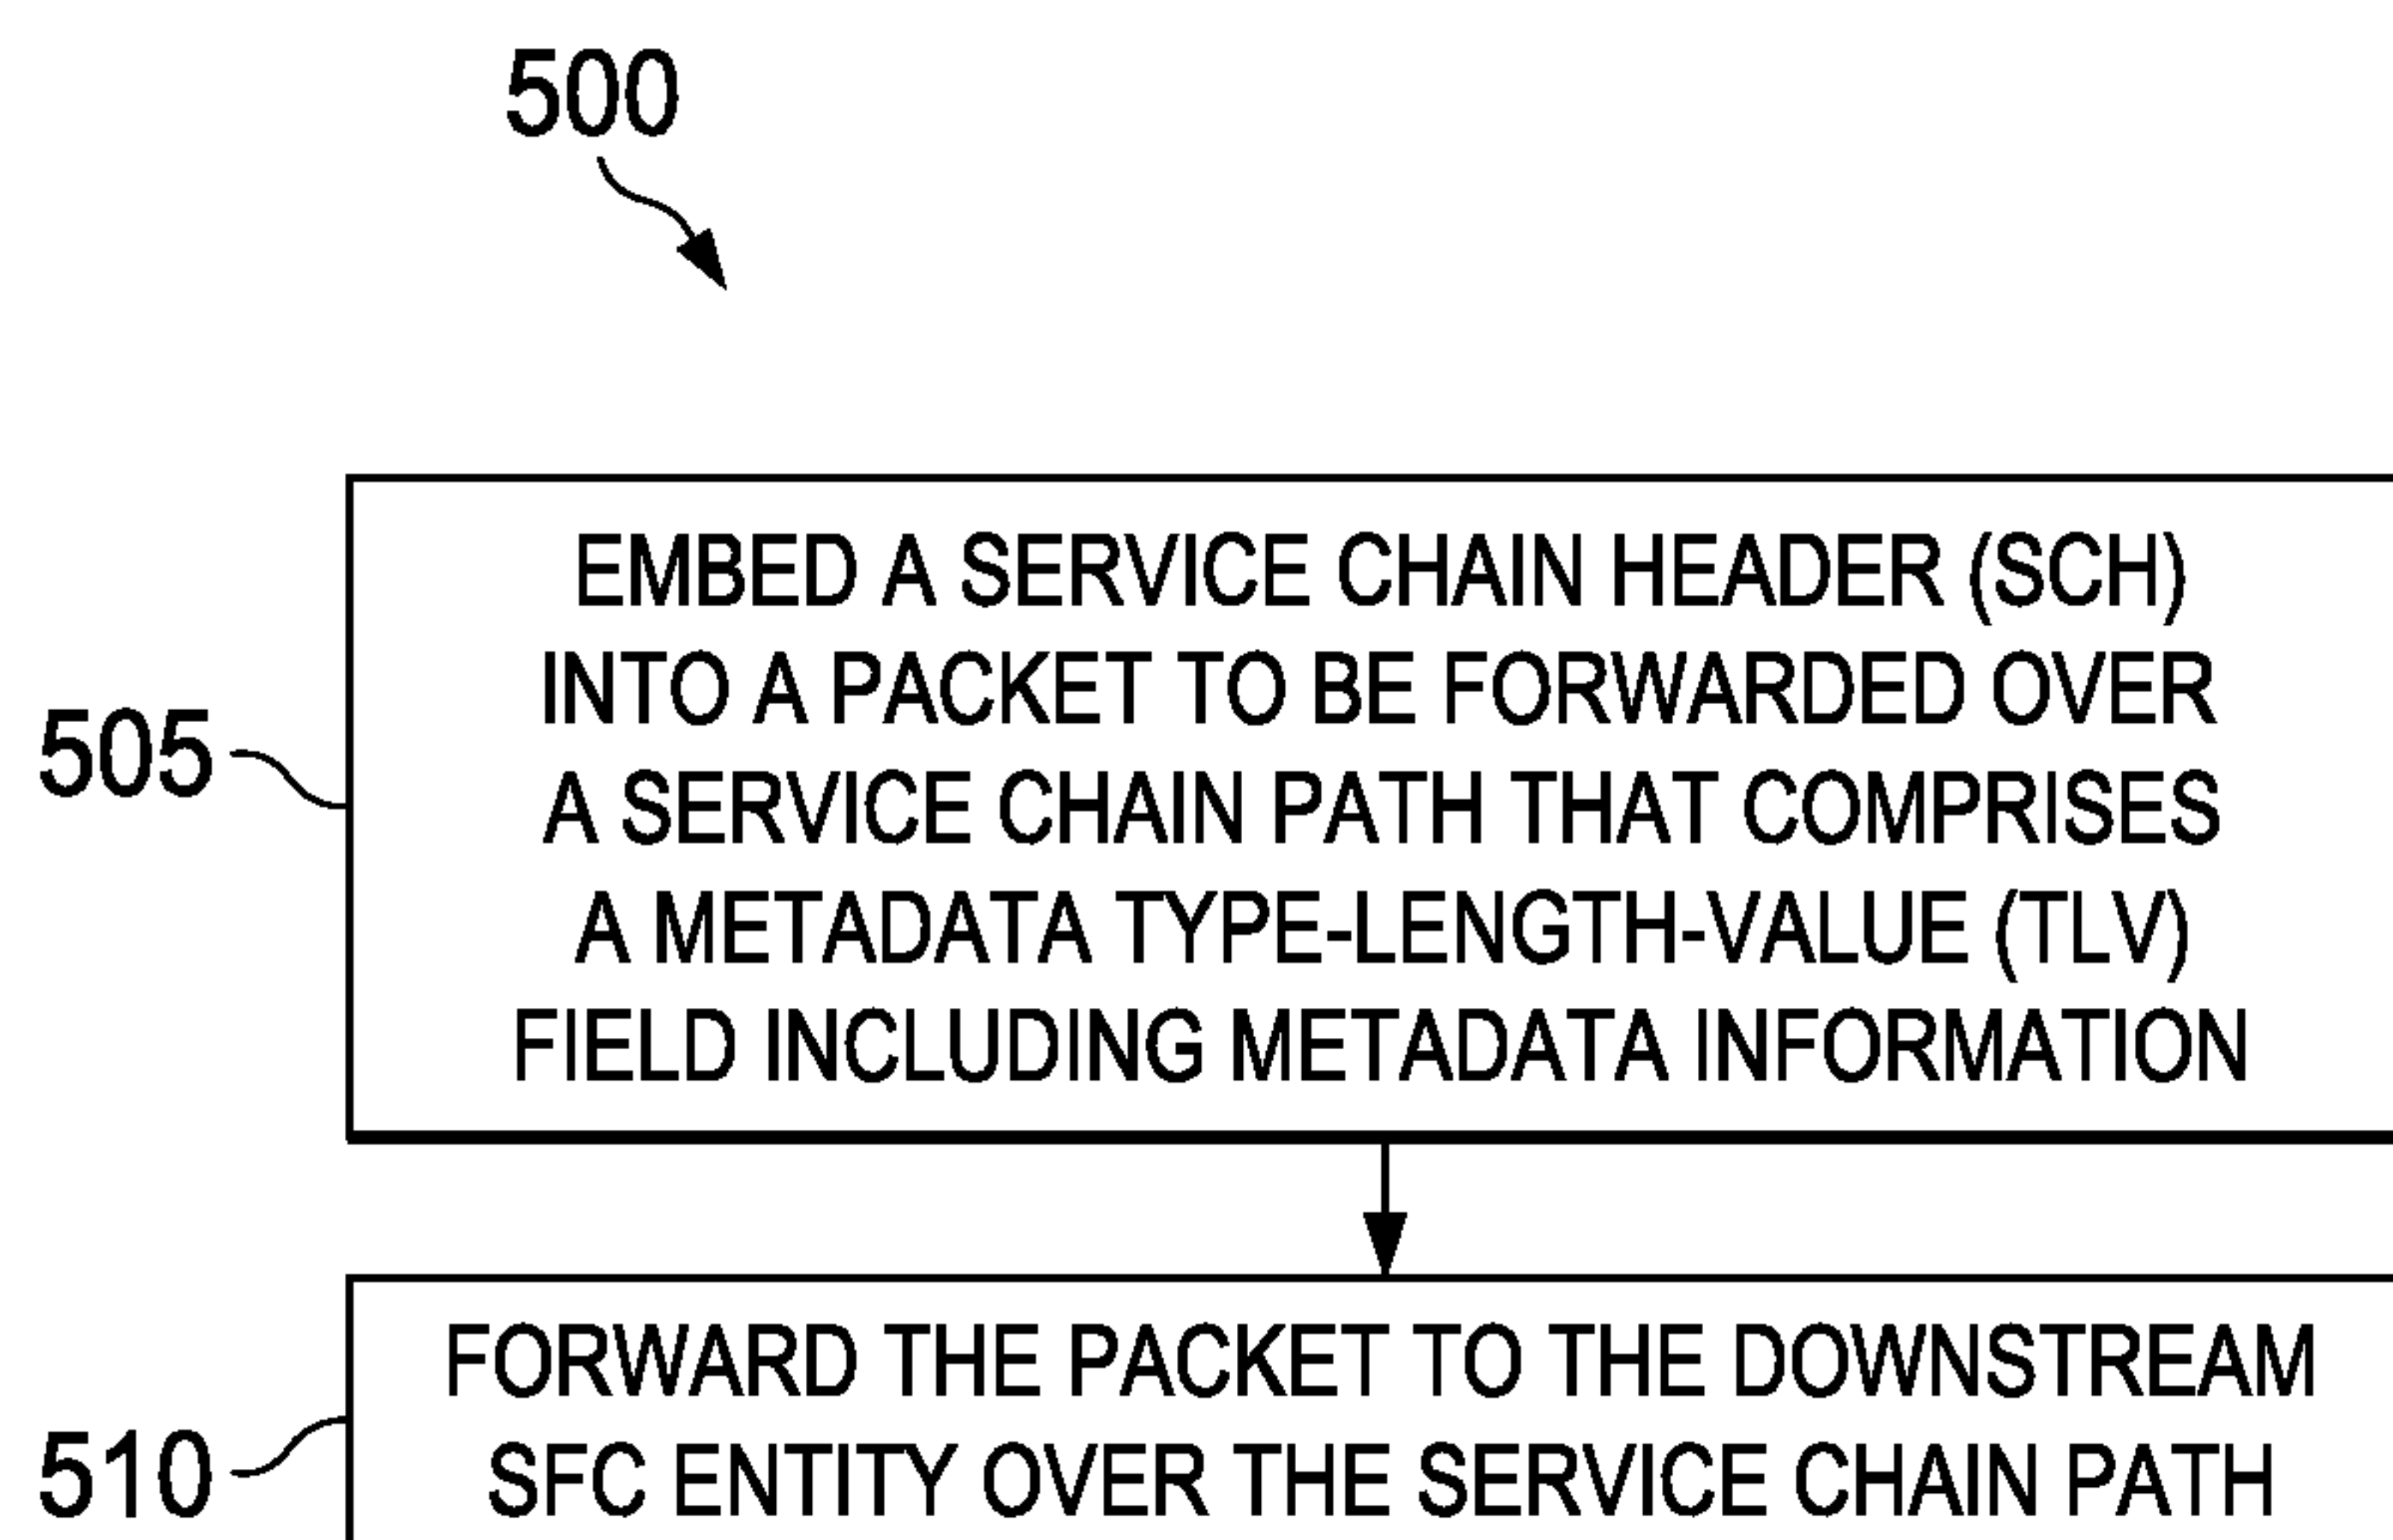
500

505

EMBED A SERVICE CHAIN HEADER (SCH) INTO A PACKET TO BE FORWARDED OVER A SERVICE CHAIN PATH THAT COMPRISES A METADATA TYPE-LENGTH-VALUE (TLV) FIELD INCLUDING METADATA INFORMATION

510

FORWARD THE PACKET TO THE DOWNSTREAM SFC ENTITY OVER THE SERVICE CHAIN PATH